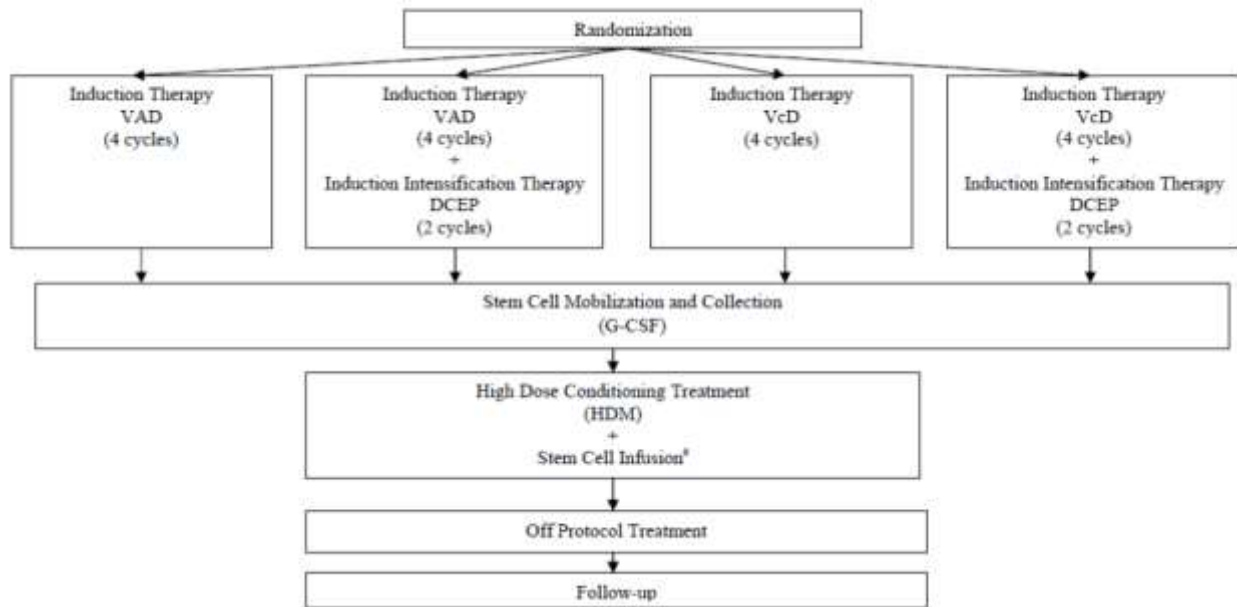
Randomization

Induction Therapy
VAD
(4 cycles)

Induction Therapy
VAD
(4 cycles)
+
Induction Intensification Therapy
DCEP
(2 cycles)

Induction Therapy
VcD
(4 cycles)

Induction Therapy
VcD
(4 cycles)
+
Induction Intensification Therapy
DCEP
(2 cycles)

Stem Cell Mobilization and Collection
(G-CSF)

High Dose Conditioning Treatment
(HDM)
+
Stem Cell Infusion$^{a}$

Off Protocol Treatment

Follow-up